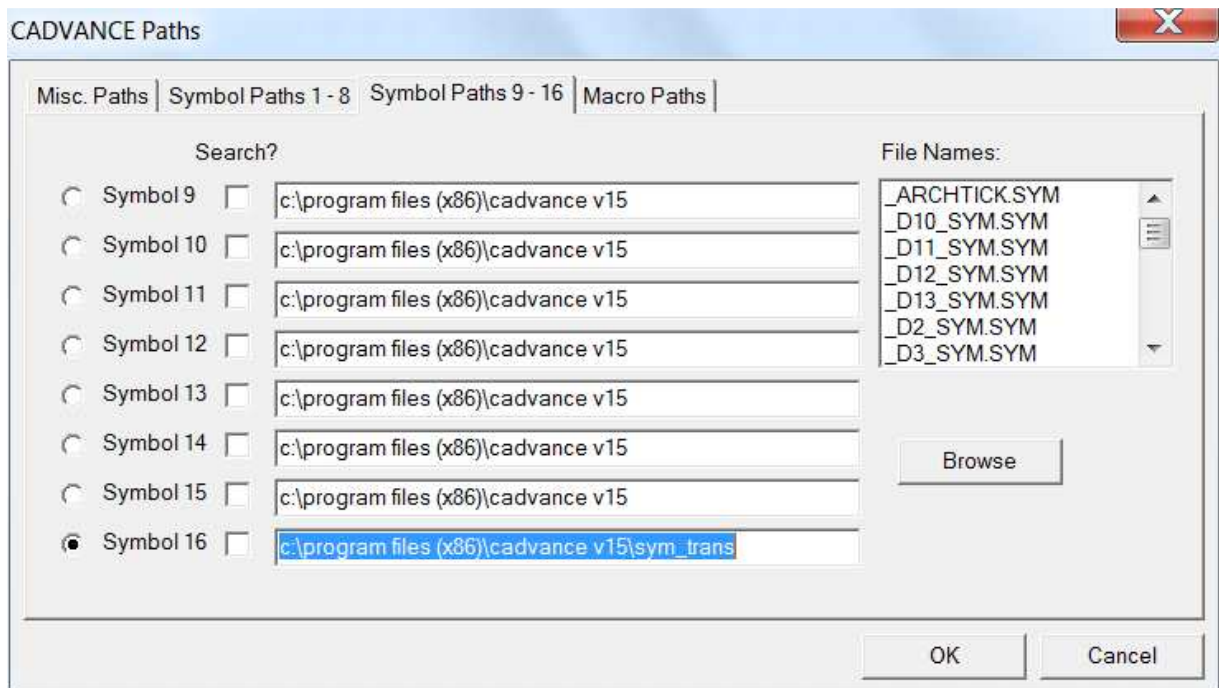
CADVANCE Paths

X

Misc. Paths | Symbol Paths 1 - 8 | Symbol Paths 9 - 16 | Macro Paths

Search?

Symbol 9 c:\program files (x86)\cadvance v15

Symbol 10 c:\program files (x86)\cadvance v15

Symbol 11 c:\program files (x86)\cadvance v15

Symbol 12 c:\program files (x86)\cadvance v15

Symbol 13 c:\program files (x86)\cadvance v15

Symbol 14 c:\program files (x86)\cadvance v15

Symbol 15 c:\program files (x86)\cadvance v15

Symbol 16 c:\program files (x86)\cadvance v15\sym_trans

File Names:

_ARCHTICK.SYM
_D10_SYM.SYM
_D11_SYM.SYM
_D12_SYM.SYM
_D13_SYM.SYM
_D2_SYM.SYM
_D3_SYM.SYM

Browse

OK

Cancel